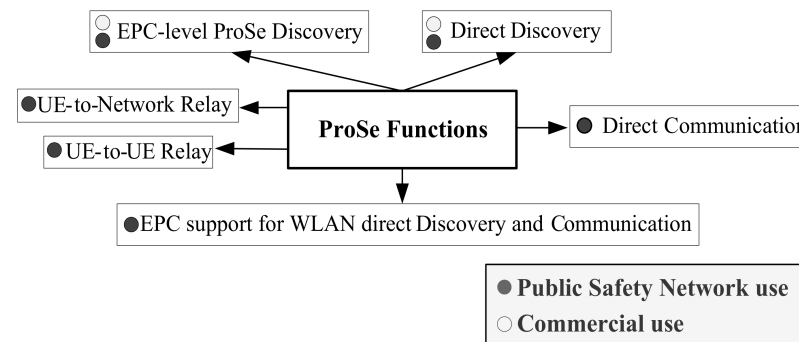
EPC-level ProSe Discovery

Direct Discovery

UE-to-Network Relay

ProSe Functions

Direct Communicatio

UE-to-UE Relay

EPC support for WLAN direct Discovery and Communication

Public Safety Network use

Commercial use